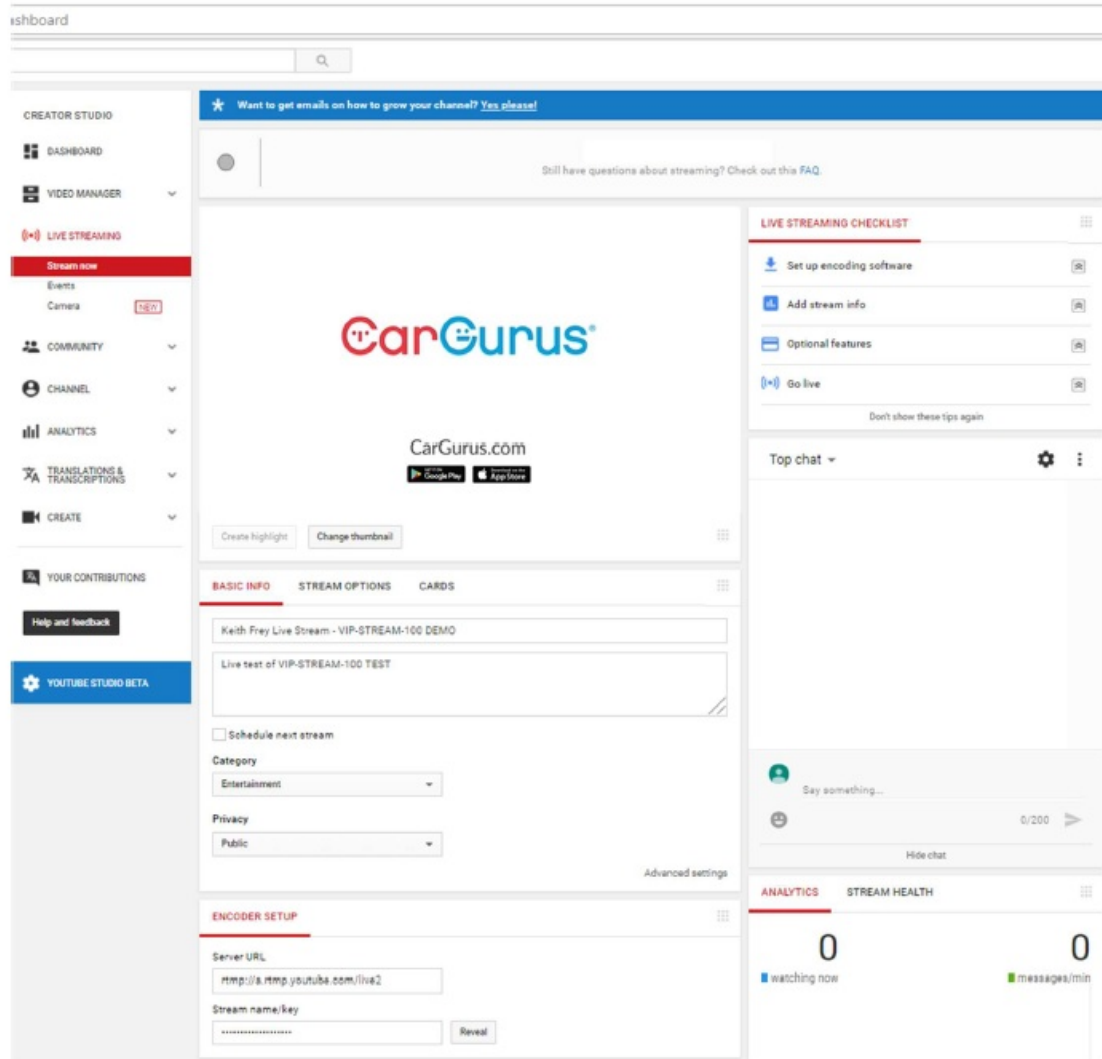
ashboard

CREATOR STUDIO

DASHBOARD

VIDEO MANAGER

LIVE STREAMING

Stream now

Events

Camera NEW

COMMUNITY

CHANNEL

ANALYTICS

TRANSLATIONS & TRANSCRIPTIONS

CREATE

YOUR CONTRIBUTIONS

Help and feedback

YOUTUBE STUDIO BETA

Want to get emails on how to grow your channel? Yes please!

Still have questions about streaming? Check out this FAQ.

CarGurus®

CarGurus.com

Google Play App Store

Create highlight Change thumbnail

BASIC INFO STREAM OPTIONS CARDS

Keith Frey Live Stream - VIP-STREAM-100 DEMO

Live test of VIP-STREAM-100 TEST

Schedule next stream

Category

Entertainment

Privacy

Public

Advanced settings

ENCODER SETUP

Server URL

rtmp://a.rtmp.youtube.com/live2

Stream name/key

••••••••••••••••••••

Reveal

LIVE STREAMING CHECKLIST

Set up encoding software

Add stream info

Optional features

Go live

Don't show these tips again

Top chat

Say something...

0/200

Hide chat

ANALYTICS STREAM HEALTH

0

watching now

0

messages/min